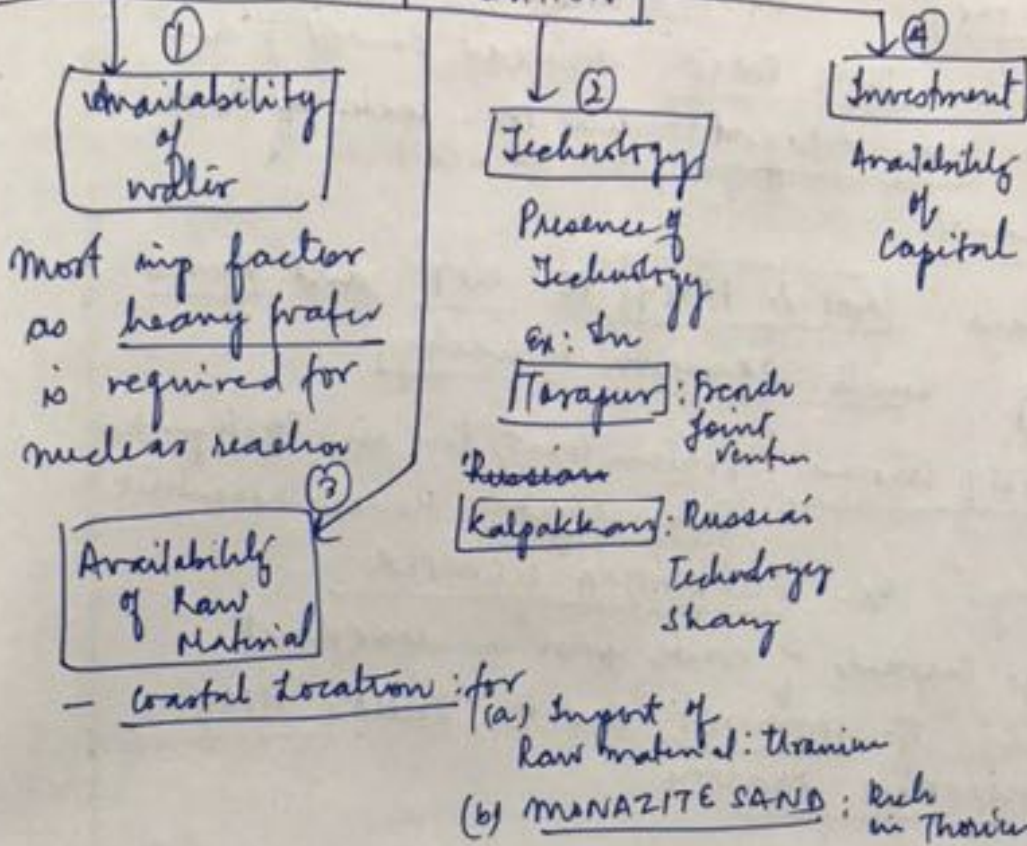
①
Availability of water

Most imp factor as heavy water is required for nuclear reactor

②
Technology

Presence of Technology

Ex: In
Tarapur: French Joint Venture
Russian
Kalpakkam: Russian Technology Sharing

④
Investment

Availability of Capital

③
Availability of Raw Material

– Coastal Location: for (a) Import of Raw material: Uranium
(b) MONAZITE SAND: Rich in Thorium